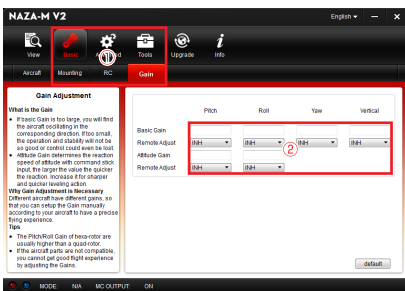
NAZA-M V2

English

View Basic Advanced Tools Upgrade Info

①

Aircraft Mounting RC Gain

Gain Adjustment

What is the Gain

- If basic Gain is too large, you will find the aircraft oscillating in the corresponding direction. If too small, the operation and stability will not be so good or control could even be lost.
- Attitude Gain determines the reaction speed of attitude with command stick input, the larger the value the quicker the reaction. Increase it for sharper and quicker leveling action.

Why Gain Adjustment is Necessary

Different aircraft have different gains, so that you can setup the Gain manually according to your aircraft to have a precise flying experience.

Tips

- The Pitch/Roll Gain of hexa-rotor are usually higher than a quad-rotor.
- If the aircraft parts are not compatible, you cannot get good flight experience by adjusting the Gains.

| | Pitch | Roll | Yaw | Vertical |
|---|---|---|---|---|
| Basic Gain | | | | |
| Remote Adjust | INH | INH | INH | INH |
| Attitude Gain | | | | |
| Remote Adjust | INH | INH | | |

②

default

MODE: N/A MC OUTPUT: ON